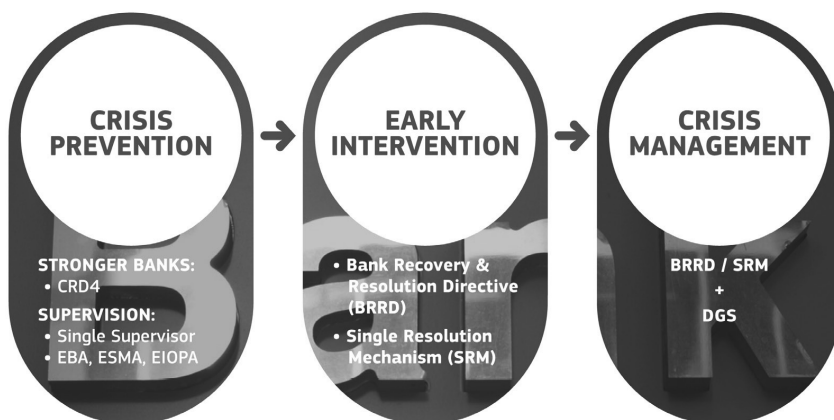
CRISIS PREVENTION

STRONGER BANKS:
• CRD4

SUPERVISION:
• Single Supervisor
• EBA, ESMA, EIOPA

EARLY INTERVENTION

• Bank Recovery & Resolution Directive (BRRD)
• Single Resolution Mechanism (SRM)

CRISIS MANAGEMENT

BRRD / SRM
+
DGS